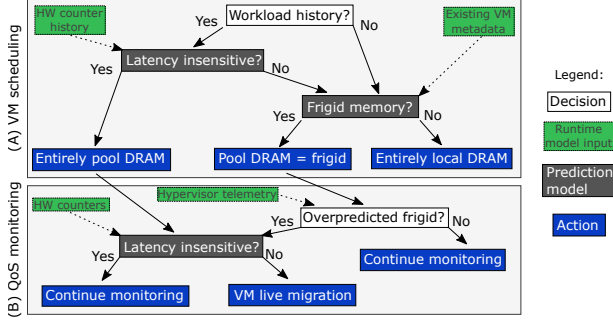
(A) VM scheduling

HW counter history

Yes

Workload history?

No

Existing VM metadata

Latency insensitive?

Yes

No

Frigid memory?

Yes

No

Entirely pool DRAM

Pool DRAM = frigid

Entirely local DRAM

(B) QoS monitoring

Hypervisor telemetry

HW counters

Yes

Overpredicted frigid?

No

Latency insensitive?

Yes

No

Continue monitoring

Continue monitoring

VM live migration

Legend:

Decision

Runtime model input

Prediction model

Action